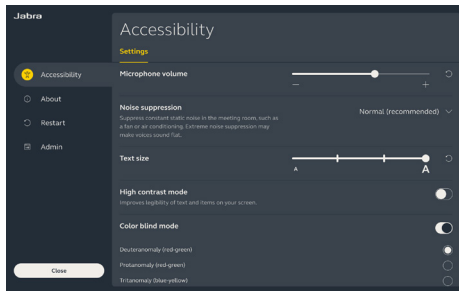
Jabra

Accessibility

About

Restart

Admin

Close

Accessibility

Settings

Microphone volume

−

+

Noise suppression

Suppress constant static noise in the meeting room, such as a fan or air conditioning. Extreme noise suppression may make voices sound flat.

Normal (recommended)

Text size

A

A

High contrast mode

Improves legibility of text and items on your screen.

Color blind mode

Deuteranomaly (red-green)

Protanomaly (red-green)

Tritanomaly (blue-yellow)